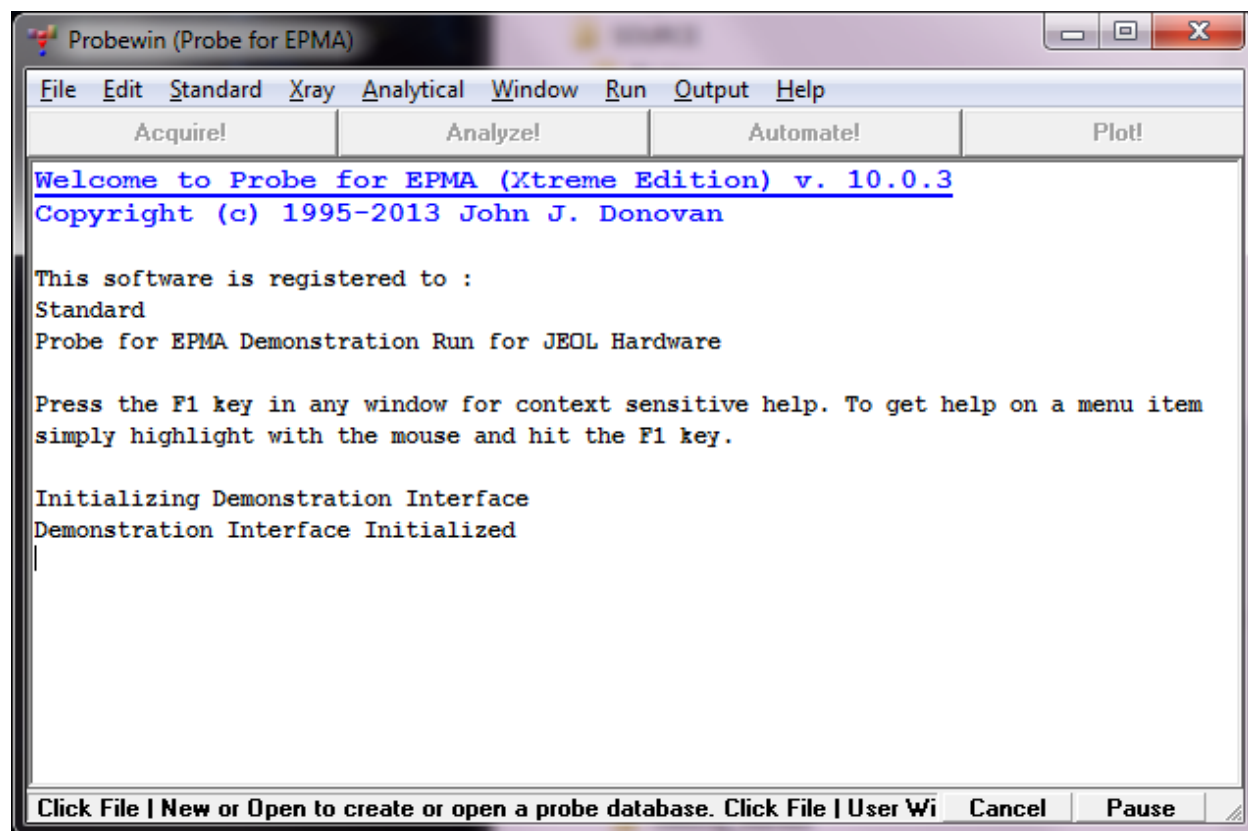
Probewin (Probe for EPMA)

File Edit Standard Xray Analytical Window Run Output Help

Acquire! Analyze! Automate! Plot!

Welcome to Probe for EPMA (Xtreme Edition) v. 10.0.3
Copyright (c) 1995-2013 John J. Donovan

This software is registered to :
Standard
Probe for EPMA Demonstration Run for JEOL Hardware

Press the F1 key in any window for context sensitive help. To get help on a menu item simply highlight with the mouse and hit the F1 key.

Initializing Demonstration Interface
Demonstration Interface Initialized

Click File | New or Open to create or open a probe database. Click File | User Wi Cancel Pause